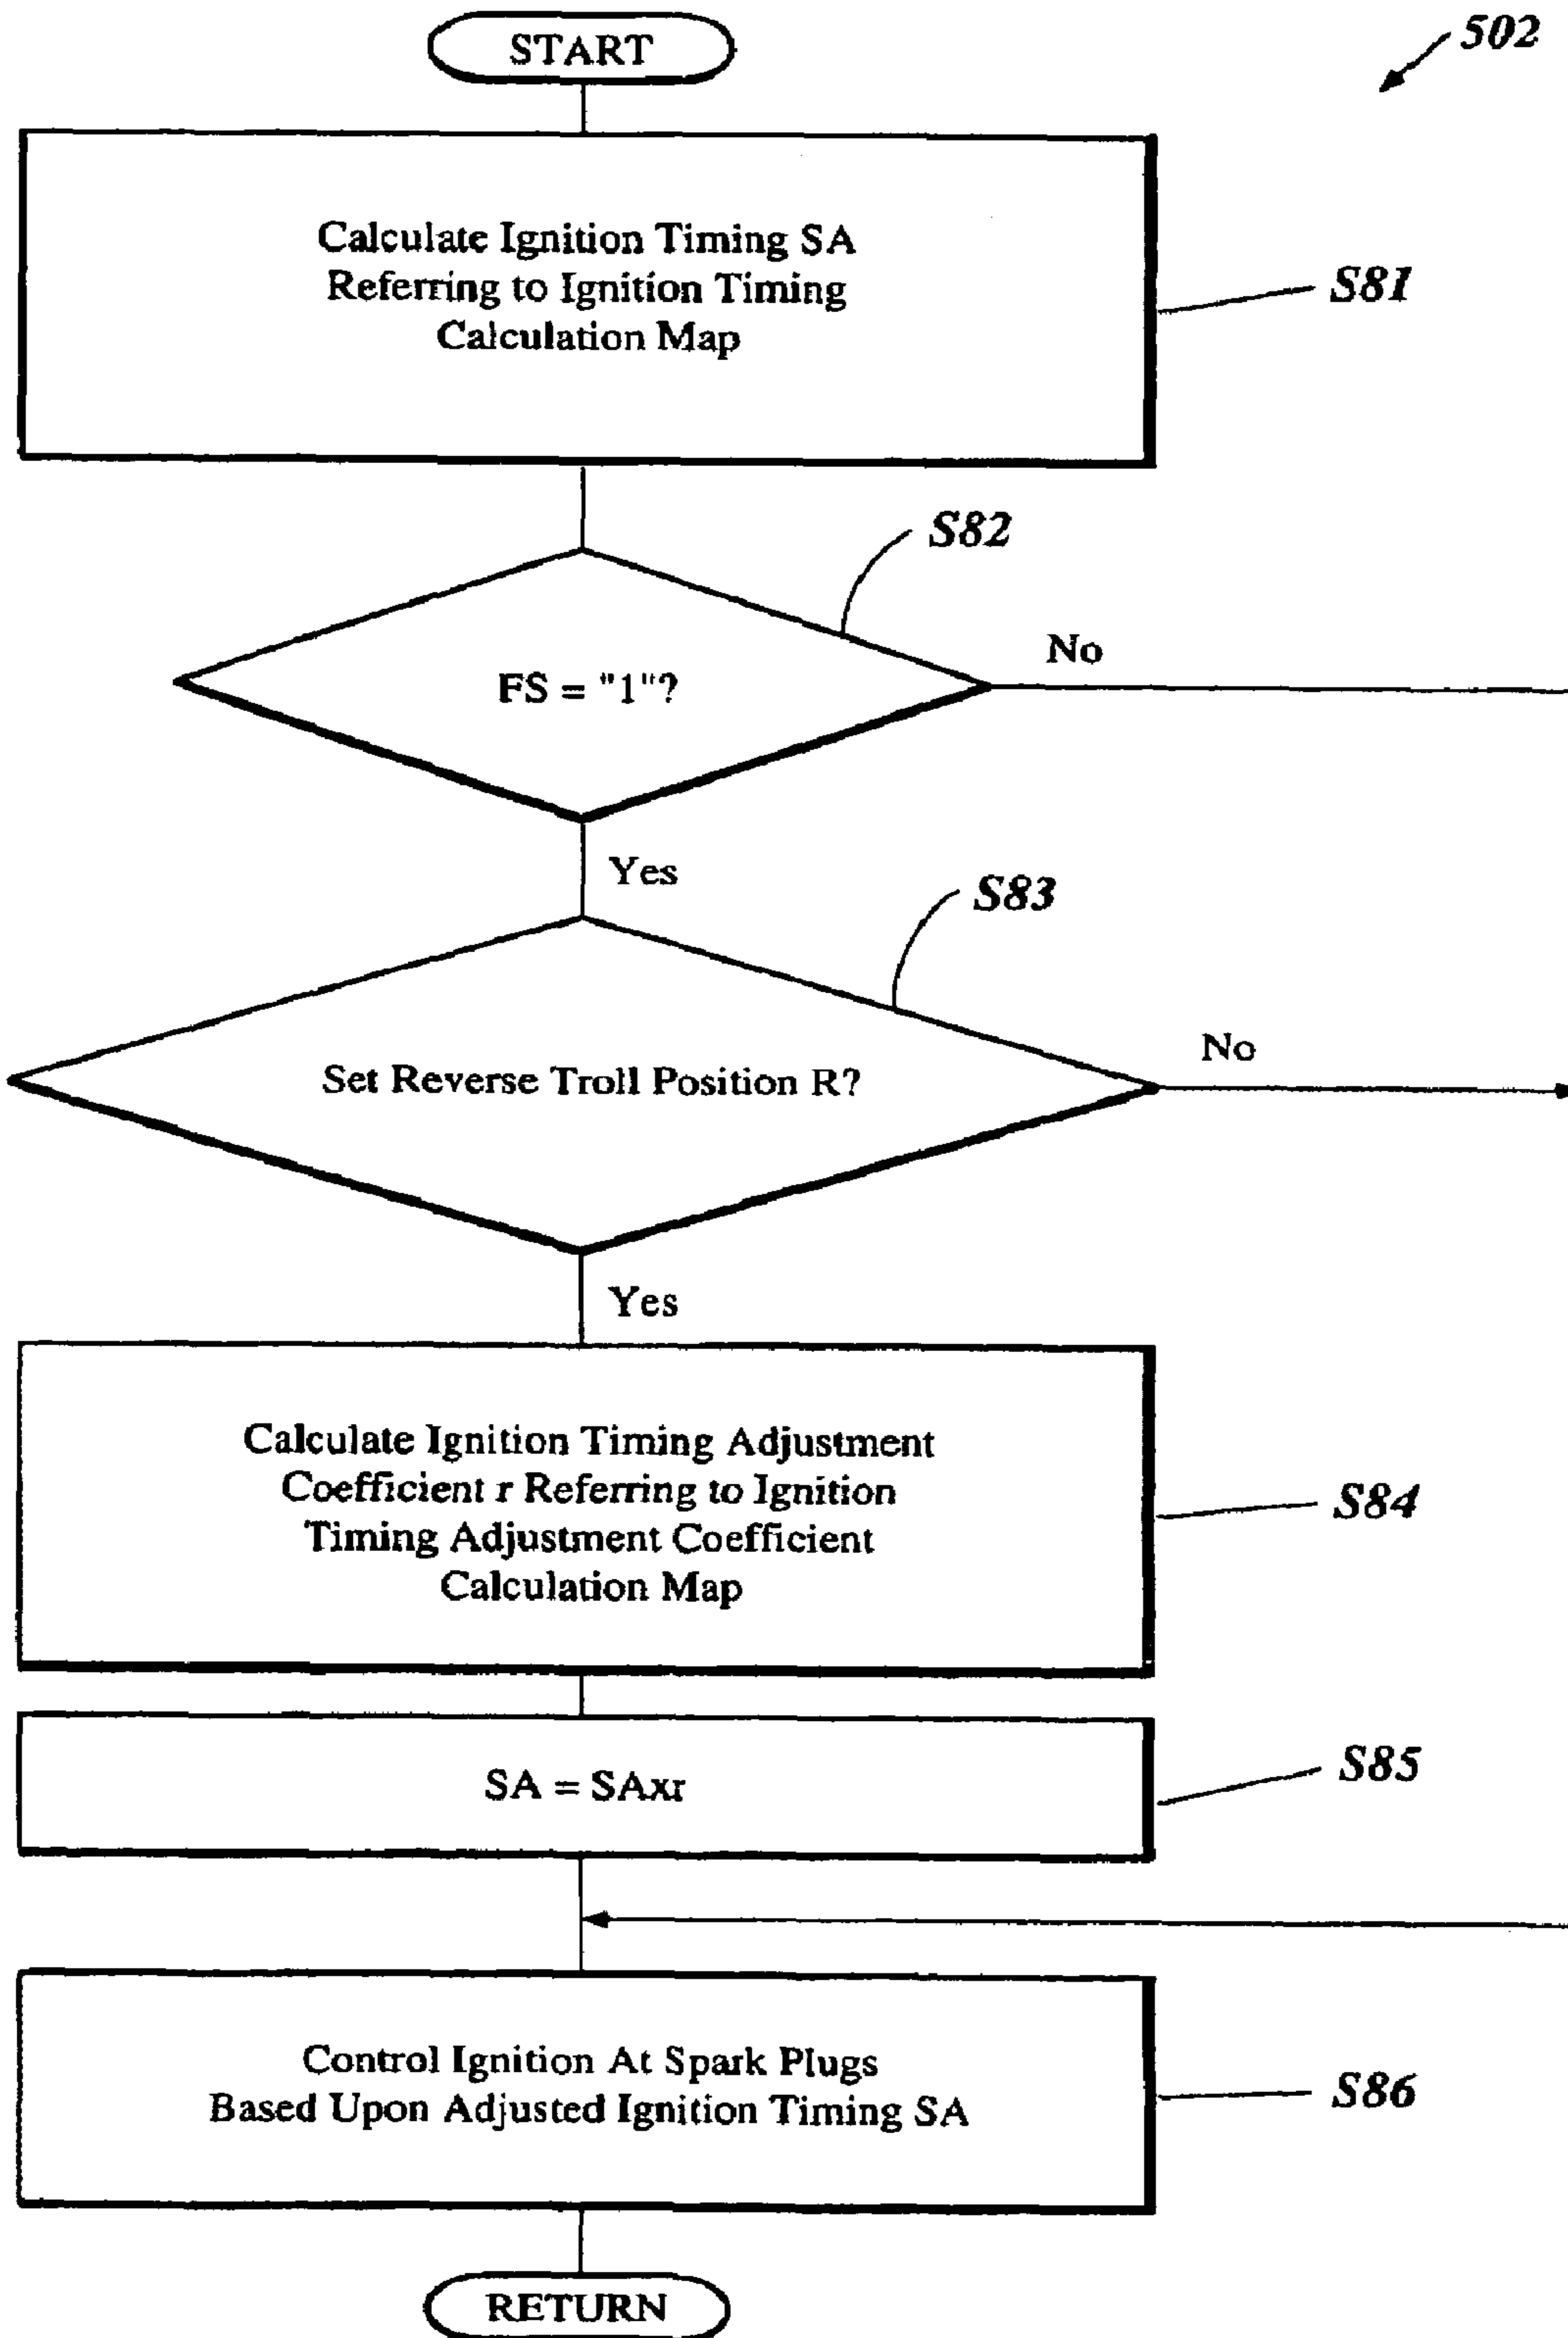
502

START

Calculate Ignition Timing SA Referring to Ignition Timing Calculation Map

S81

S82

FS = "1"?

No

Yes

S83

Set Reverse Troll Position R?

No

Yes

Calculate Ignition Timing Adjustment Coefficient r Referring to Ignition Timing Adjustment Coefficient Calculation Map

S84

SA = SAxr

S85

Control Ignition At Spark Plugs Based Upon Adjusted Ignition Timing SA

S86

RETURN